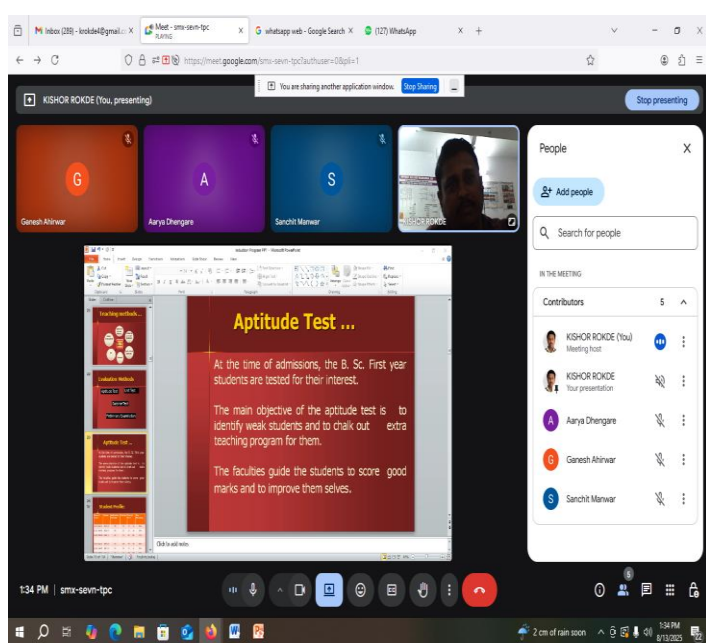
Inbox (289) - krokde4@gmail.c ×
Meet - smx-sevn-tpc PLAYING ×
whatsapp web - Google Search ×
(127) WhatsApp ×
https://meet.google.com/smx-sevn-tpc?authuser=0&pli=1
You are sharing another application window. Stop Sharing
KISHOR ROKDE (You, presenting)
Stop presenting
G
Ganesh Ahirwar
A
Aarya Dhengare
S
Sanchit Manwar
KISHOR ROKDE
People
Add people
Search for people
IN THE MEETING
Contributors 5
KISHOR ROKDE (You)
Meeting host
KISHOR ROKDE
Your presentation
A Aarya Dhengare
G Ganesh Ahirwar
S Sanchit Manwar
Teaching methods
Evaluation Methods
Aptitude Test ...
Student Profile
Aptitude Test ...
At the time of admissions, the B. Sc. First year students are tested for their interest.
The main objective of the aptitude test is to identify weak students and to chalk out extra teaching program for them.
The faculties guide the students to score good marks and to improve them selves.
Click to add notes
1:34 PM | smx-sevn-tpc
2 cm of rain soon
1:34 PM
8/13/2025